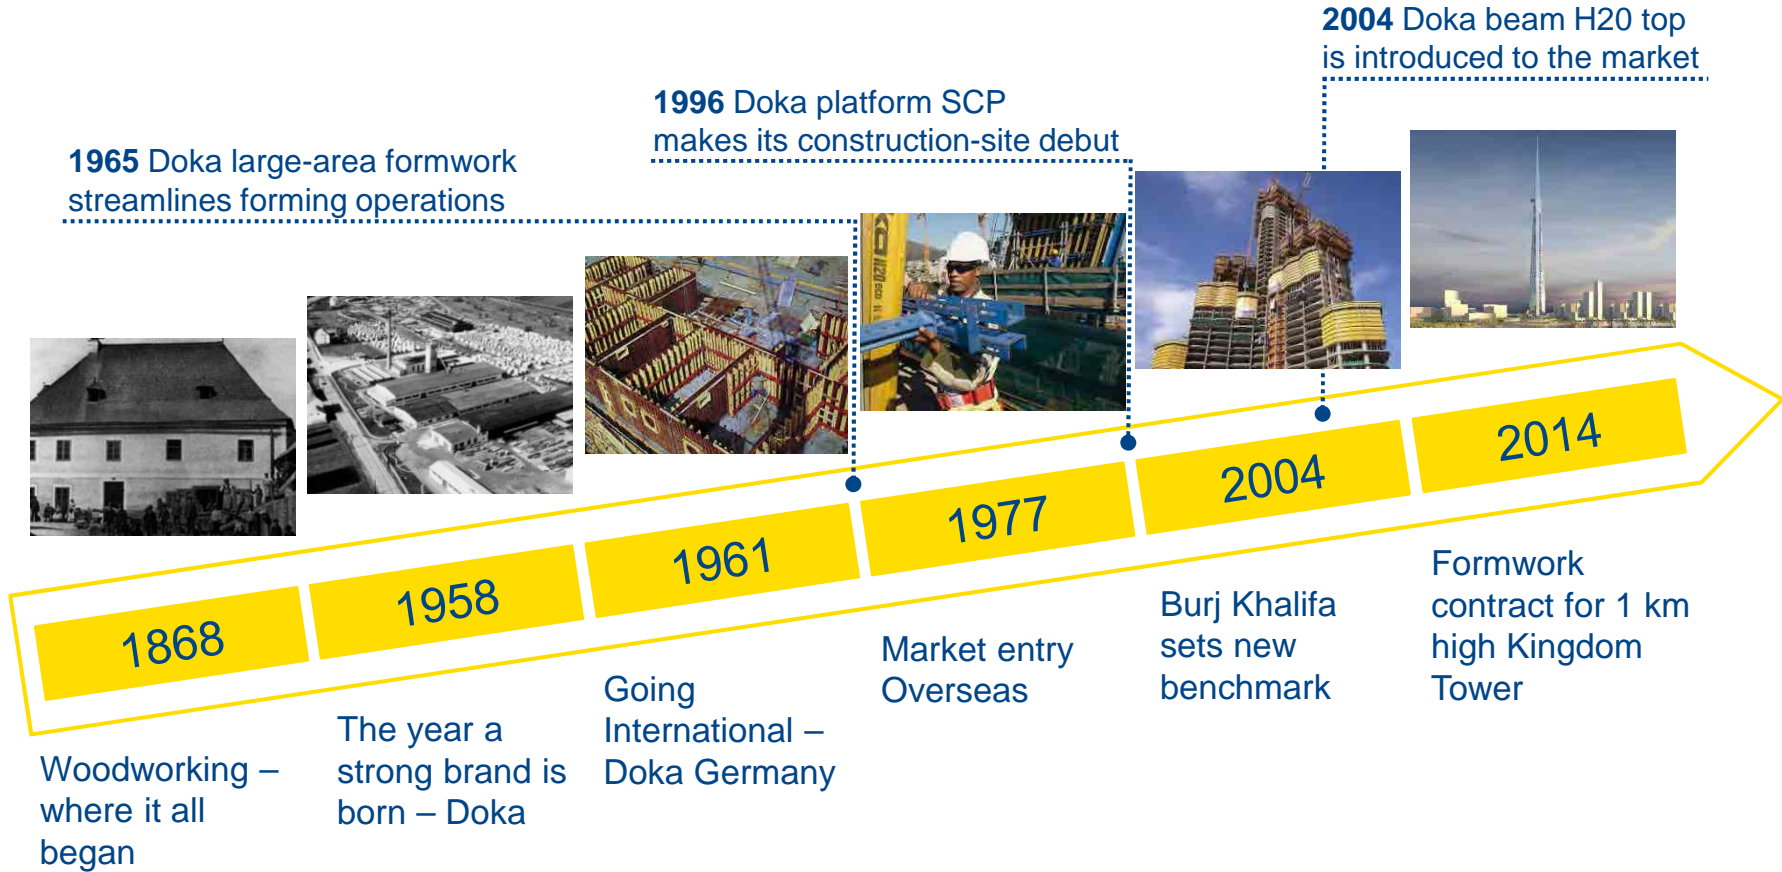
**2004** Doka beam H20 top is introduced to the market

**1996** Doka platform SCP makes its construction-site debut

**1965** Doka large-area formwork streamlines forming operations

1868

1958

1961

1977

2004

2014

Woodworking – where it all began

The year a strong brand is born – Doka

Going International – Doka Germany

Market entry Overseas

Burj Khalifa sets new benchmark

Formwork contract for 1 km high Kingdom Tower